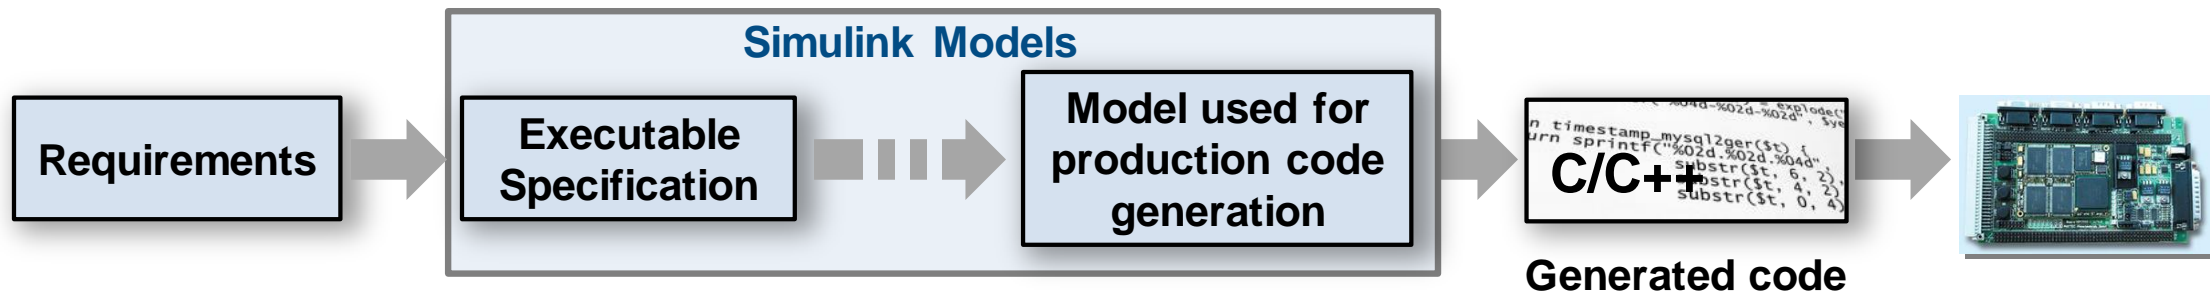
Simulink Models

Requirements

Executable Specification

Model used for production code generation

n timestamp_mysql2ger($t) {
urn sprintf("%02d.%02d.%04d",
substr($t, 6, 2),
substr($t, 4, 2),
substr($t, 0, 4)

C/C++

Generated code